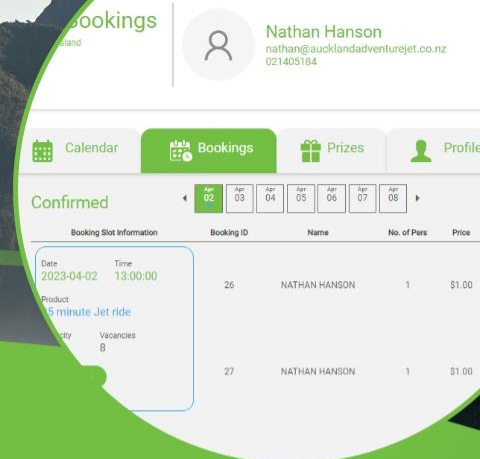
Bookings
land

Nathan Hanson
nathan@aucklandadventurejet.co.nz
021405184

Calendar
Bookings
Prizes
Profile

Confirmed

Apr 02
Apr 03
Apr 04
Apr 05
Apr 06
Apr 07
Apr 08

| Booking Slot Information | Booking ID | Name | No. of Pers | Price |
|---|---|---|---|---|
| Date 2023-04-02 Time 13:00:00 Product 15 minute Jet ride city Vacancies 8 | 26 | NATHAN HANSON | 1 | $1.00 |
| | 27 | NATHAN HANSON | 1 | $1.00 |